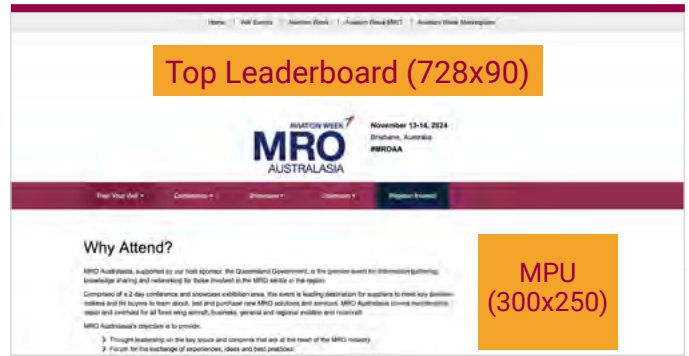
Home | AW Events | Aviation Week | Aviation Week MRO | Aviation Week Marketplace

Top Leaderboard (728x90)

AVIATION WEEK
MRO
AUSTRALASIA

November 13-14, 2024
Brisbane, Australia
#MROAA

Plan Your Visit ▾ Conference ▾ Exhibition ▾ Sponsors ▾ Register Interest

Why Attend?

MRO Australasia, supported by our host sponsor, the Queensland Government, is the premier event for information gathering, knowledge sharing and networking for those involved in the MRO sector in the region.

Comprised of a 2 day conference and showcase exhibition area, the event is leading destination for suppliers to meet key decision-makers and for buyers to learn about, test and purchase new MRO solutions and services. MRO Australasia covers maintenance, repair and overhaul for all fixed wing aircraft, business, general and regional aviation and rotorcraft.

MRO Australasia's objective is to provide:

Thought leadership on the key issues and concerns that are at the heart of the MRO industry
Forum for the exchange of experiences, ideas and best practices

MPU (300x250)